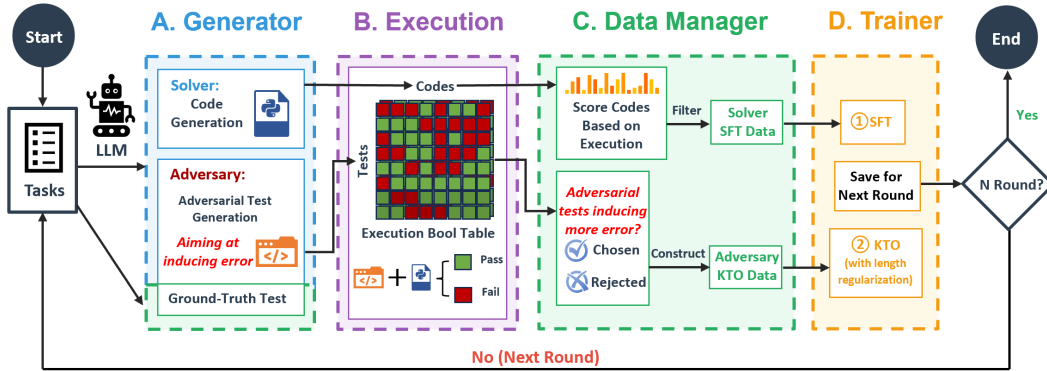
Start

A. Generator

B. Execution

C. Data Manager

D. Trainer

End

LLM

Tasks

Solver:
Code Generation

Adversary:
Adversarial Test Generation
Aiming at inducing error

Ground-Truth Test

Codes

Tests

Execution Bool Table

Pass

Fail

Score Codes Based on Execution

Filter

Solver SFT Data

Adversarial tests inducing more error?

Chosen

Rejected

Construct

Adversary KTO Data

①SFT

Save for Next Round

② KTO
(with length regularization)

Yes

N Round?

No (Next Round)